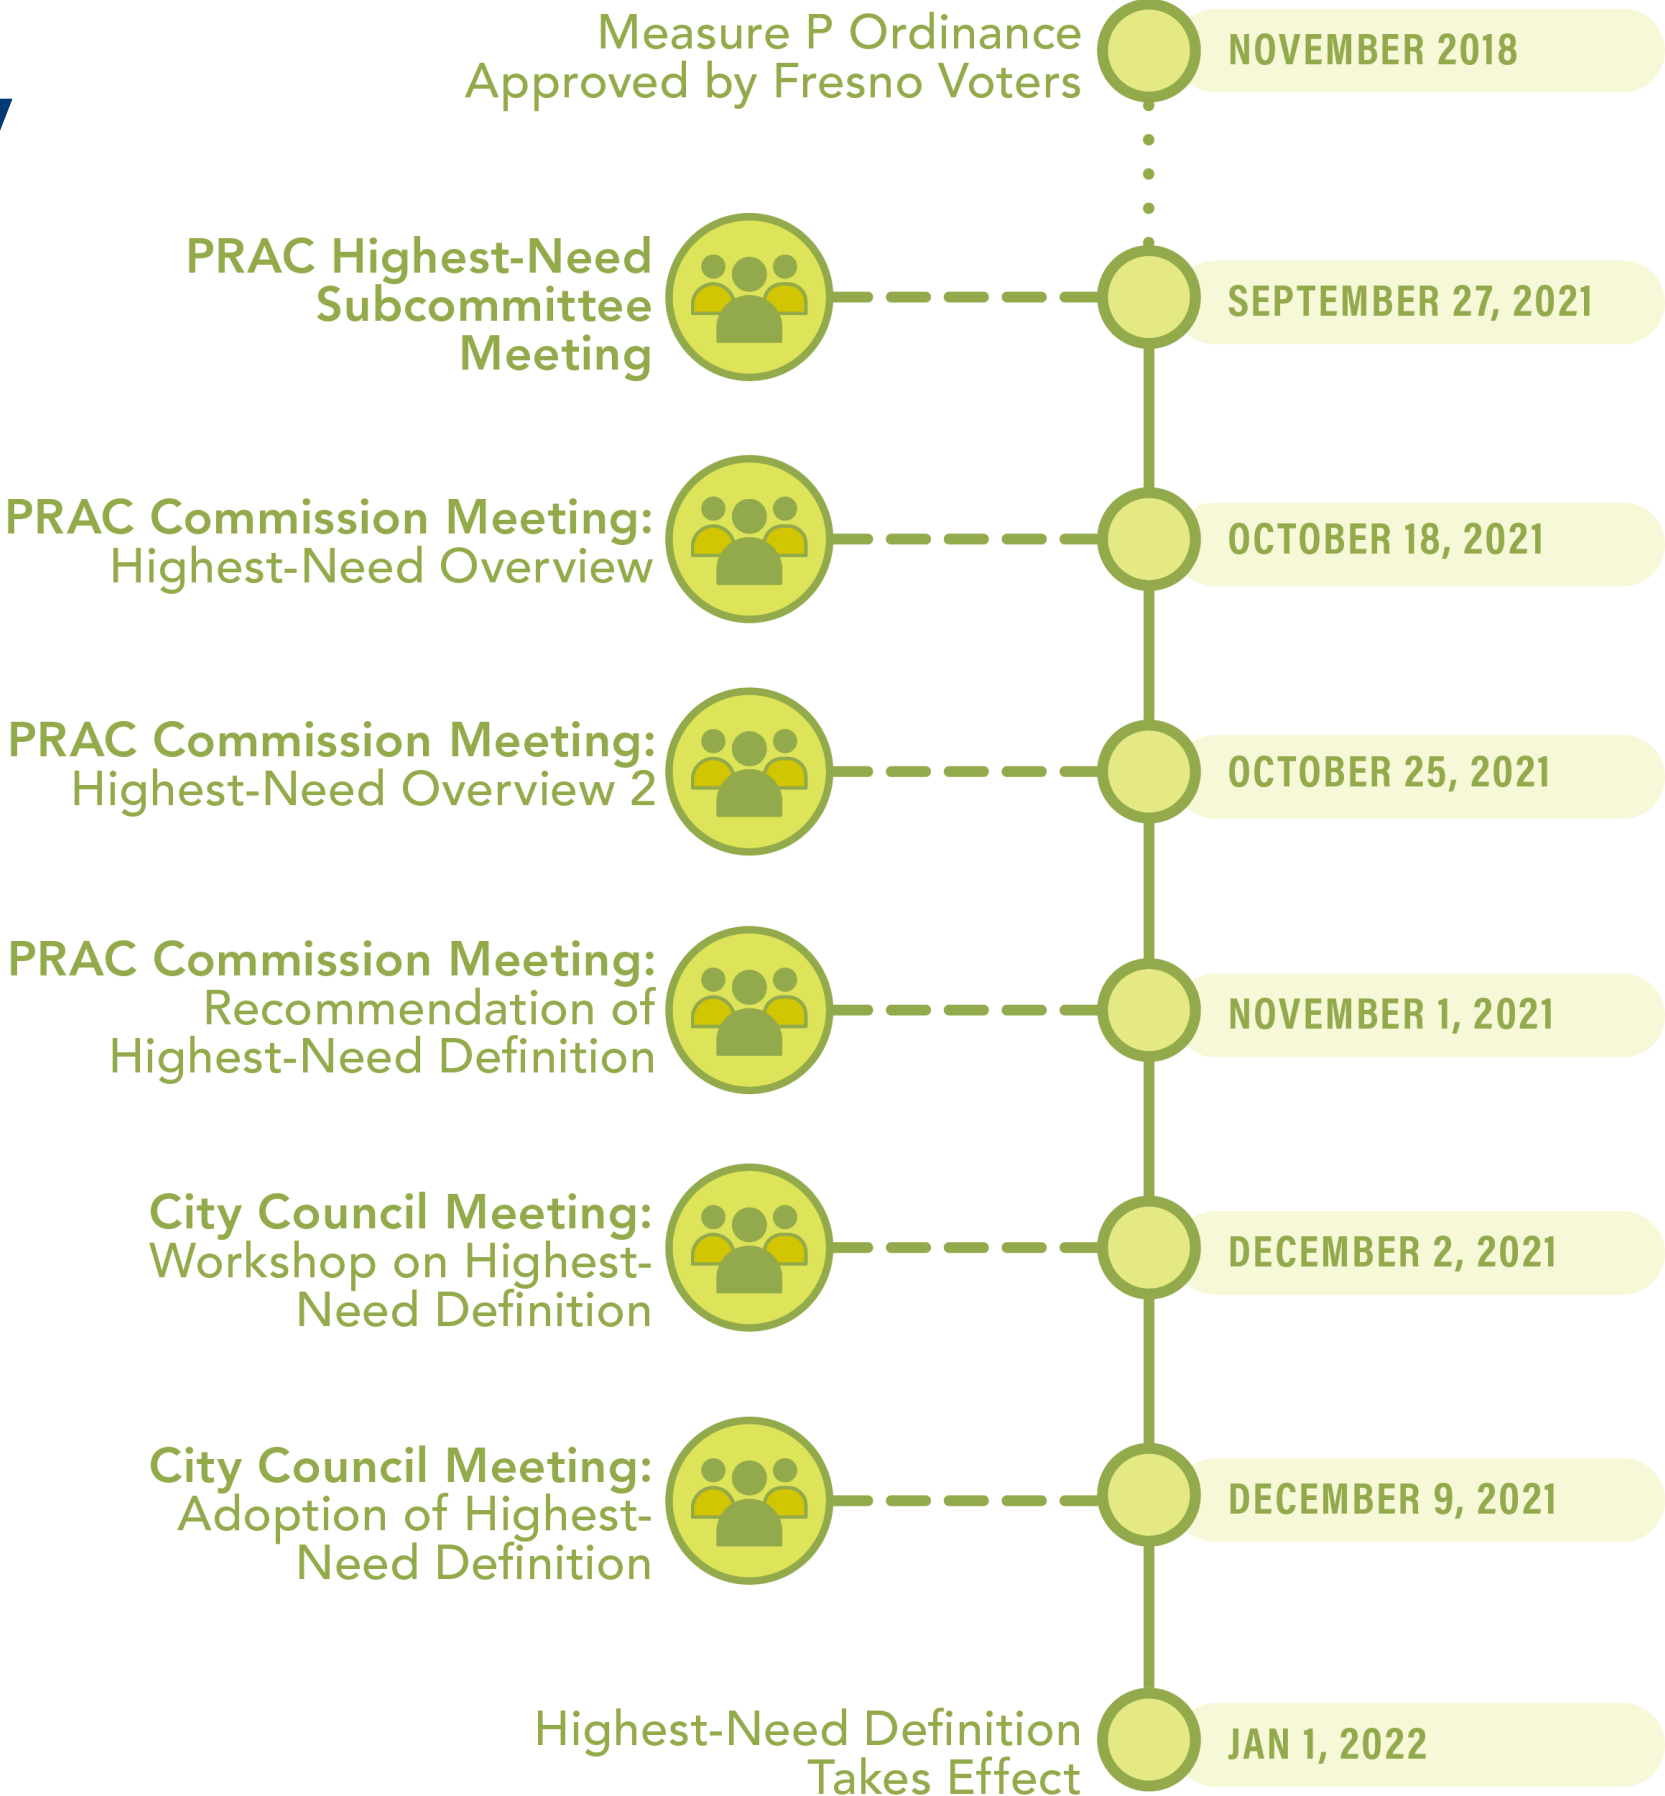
Measure P Ordinance Approved by Fresno Voters

NOVEMBER 2018

PRAC Highest-Need Subcommittee Meeting

SEPTEMBER 27, 2021

PRAC Commission Meeting: Highest-Need Overview

OCTOBER 18, 2021

PRAC Commission Meeting: Highest-Need Overview 2

OCTOBER 25, 2021

PRAC Commission Meeting: Recommendation of Highest-Need Definition

NOVEMBER 1, 2021

City Council Meeting: Workshop on Highest-Need Definition

DECEMBER 2, 2021

City Council Meeting: Adoption of Highest-Need Definition

DECEMBER 9, 2021

Highest-Need Definition Takes Effect

JAN 1, 2022